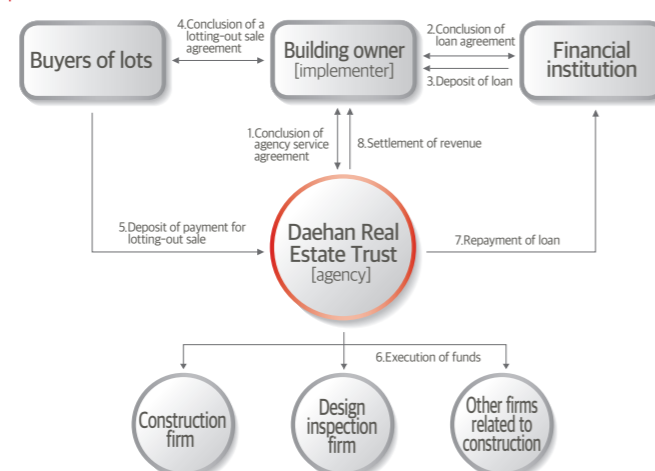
Buyers of lots

4.Conclusion of a lotting-out sale agreement

Building owner
[implementer]

2.Conclusion of loan agreement

3.Deposit of loan

Financial institution

1.Conclusion of agency service agreement

8.Settlement of revenue

5.Deposit of payment for lotting-out sale

Daehan Real Estate Trust
[agency]

7.Repayment of loan

6.Execution of funds

Construction firm

Design inspection firm

Other firms related to construction